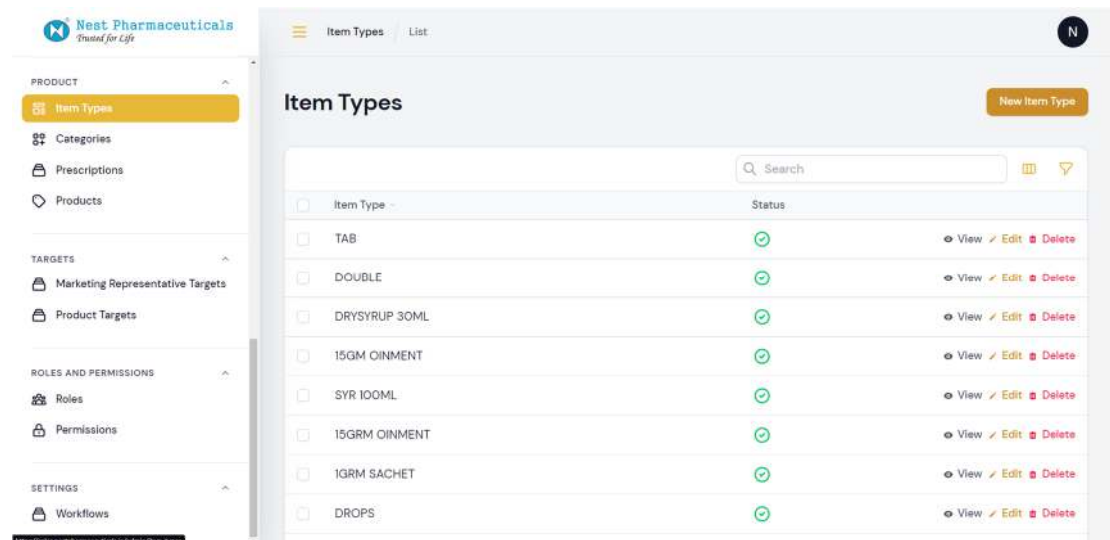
Nest Pharmaceuticals
Trusted for Life

PRODUCT
Item Types
Categories
Prescriptions
Products

TARGETS
Marketing Representative Targets
Product Targets

ROLES AND PERMISSIONS
Roles
Permissions

SETTINGS
Workflows

Item Types / List

N

Item Types

New Item Type

Search

| Item Type | Status | |
|---|---|---|
| TAB | | View Edit Delete |
| DOUBLE | | View Edit Delete |
| DRYSYRUP 30ML | | View Edit Delete |
| 15GM OINMENT | | View Edit Delete |
| SYR 100ML | | View Edit Delete |
| 15GRM OINMENT | | View Edit Delete |
| 1GRM SACHET | | View Edit Delete |
| DROPS | | View Edit Delete |